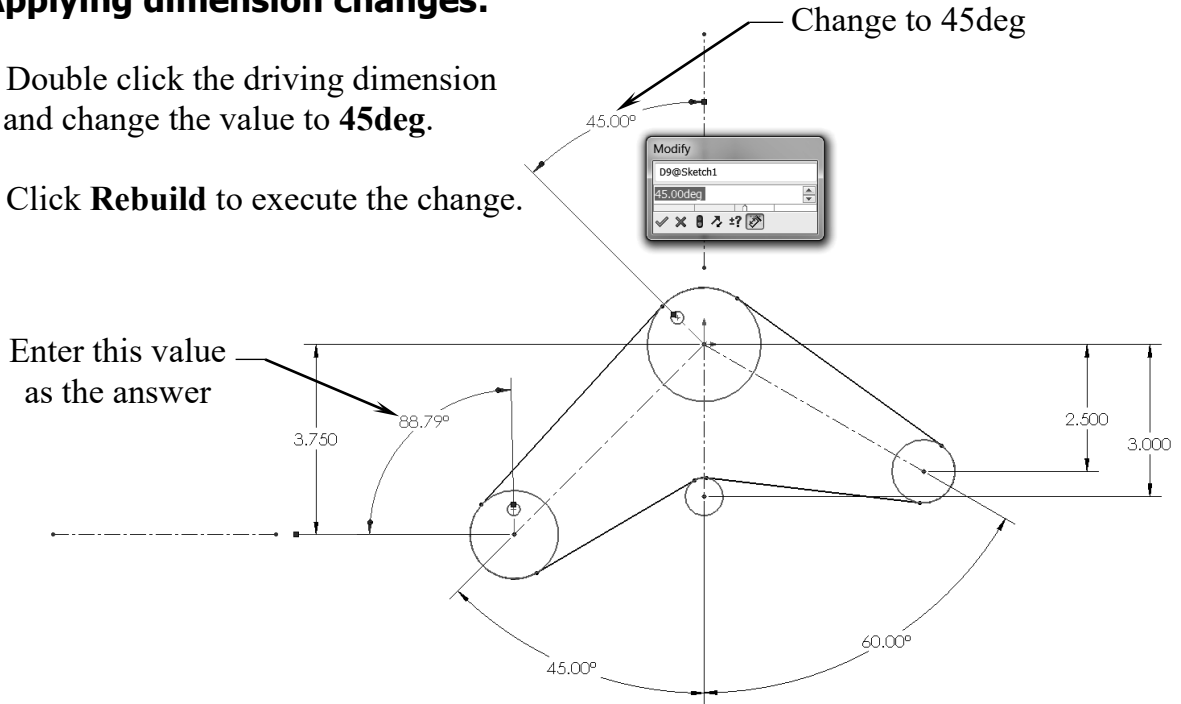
Applying dimension changes:

Double click the driving dimension and change the value to **45deg**.

Click **Rebuild** to execute the change.

Change to 45deg

45.00°

Modify

D9@Sketch1

45.00deg

Enter this value as the answer

88.79°

3.750

2.500

3.000

45.00°

60.00°